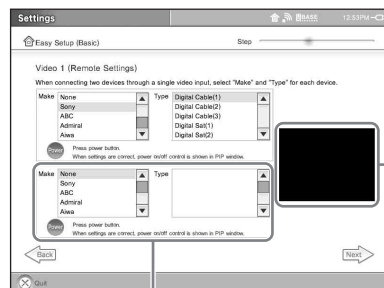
Settings

BASE 12:53PM

Easy Setup (Basic)

Step

Video 1 (Remote Settings)

When connecting two devices through a single video input, select "Make" and "Type" for each device.

Make
None
Sony
ABC
Admiral
Aiwa

Type
Digital Cable(1)
Digital Cable(2)
Digital Cable(3)
Digital Sat(1)
Digital Sat(2)

Power
Press power button.
When settings are correct, power on/off control is shown in PIP window.

Make
None
Sony
ABC
Admiral
Aiwa

Type

Power
Press power button.
When settings are correct, power on/off control is shown in PIP window.

Back

Next

Quit